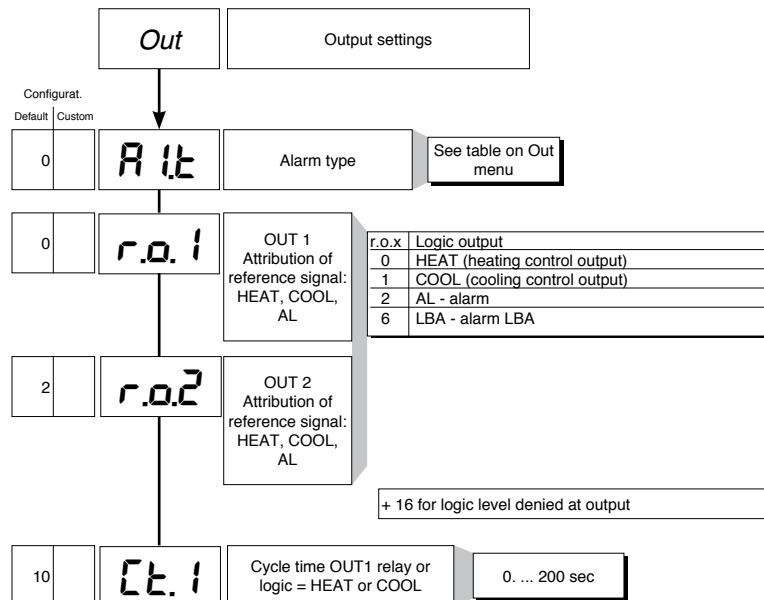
Out

Output settings

Configurat.

Default | Custom

0

A1.t

Alarm type

See table on Out menu

0

r.o.1

OUT 1 Attribution of reference signal: HEAT, COOL, AL

| r.o.x | Logic output |
|---|---|
| 0 | HEAT (heating control output) |
| 1 | COOL (cooling control output) |
| 2 | AL - alarm |
| 6 | LBA - alarm LBA |

2

r.o.2

OUT 2 Attribution of reference signal: HEAT, COOL, AL

+ 16 for logic level denied at output

10

Ct.1

Cycle time OUT1 relay or logic = HEAT or COOL

0. ... 200 sec